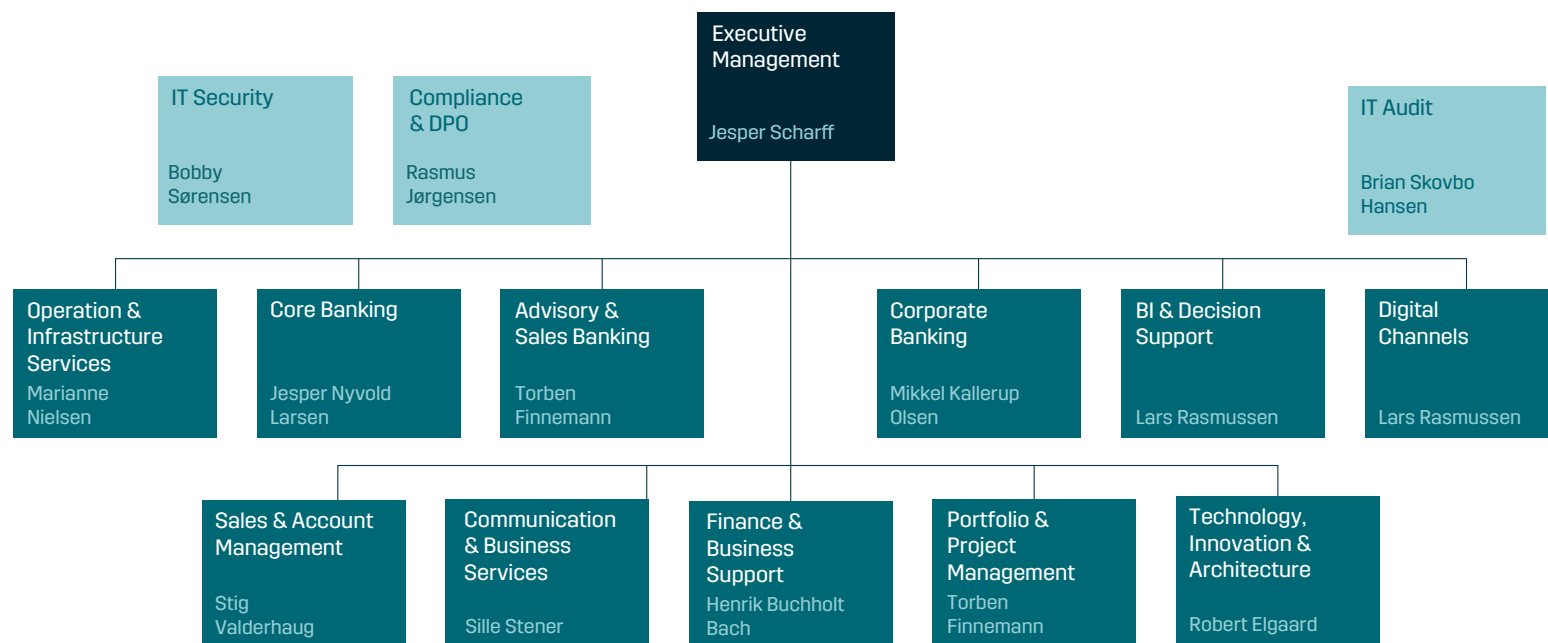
Executive Management

Jesper Scharff

IT Security

Bobby Sørensen

Compliance & DPO

Rasmus Jørgensen

IT Audit

Brian Skovbo Hansen

Operation & Infrastructure Services
Marianne Nielsen

Core Banking

Jesper Nyvold Larsen

Advisory & Sales Banking

Torben Finnemann

Corporate Banking

Mikkel Kallerup Olsen

BI & Decision Support

Lars Rasmussen

Digital Channels

Lars Rasmussen

Sales & Account Management

Stig Valderhaug

Communication & Business Services

Sille Stener

Finance & Business Support
Henrik Buchholt Bach

Portfolio & Project Management
Torben Finnemann

Technology, Innovation & Architecture

Robert Elgaard